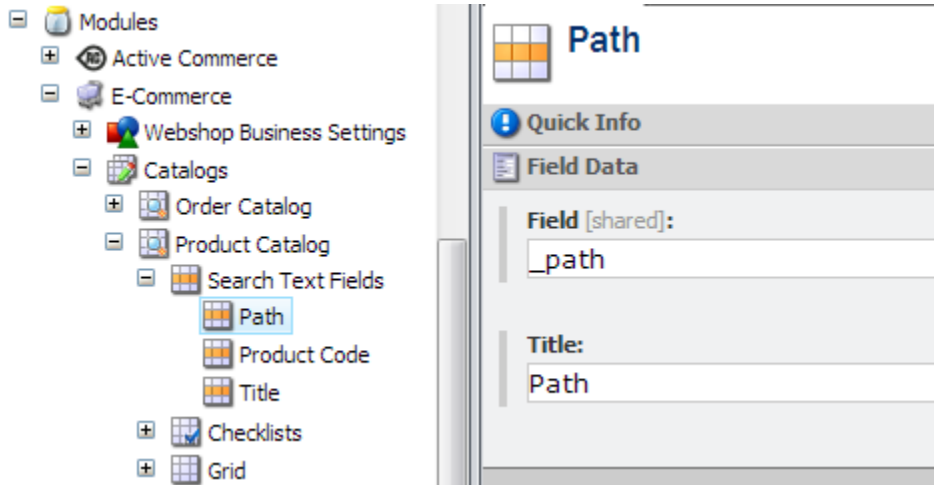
Modules
Active Commerce
E-Commerce
Webshop Business Settings
Catalogs
Order Catalog
Product Catalog
Search Text Fields
Path
Product Code
Title
Checklists
Grid

Path

Quick Info

Field Data

Field [shared]:
_path

Title:
Path